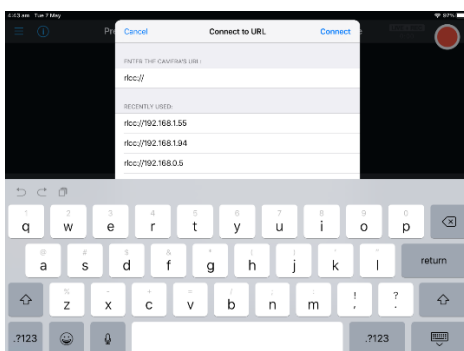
4:43 am Tue 7 May
97%
Pr
Cancel
Connect to URL
Connect
ENTER THE CAMERA'S URL:
rlcc://
RECENTLY USED:
rlcc://192.168.1.55
rlcc://192.168.1.94
rlcc://192.168.0.5

1 q
2 w
3 e
4 r
5 t
6 y
7 u
8 i
9 o
0 p

@ a
# s
$ d
& f
* g
( h
) j
' k
" l
return

% z
- x
+ c
= v
/ b
; n
: m
! ,
? .

.?123
.?123